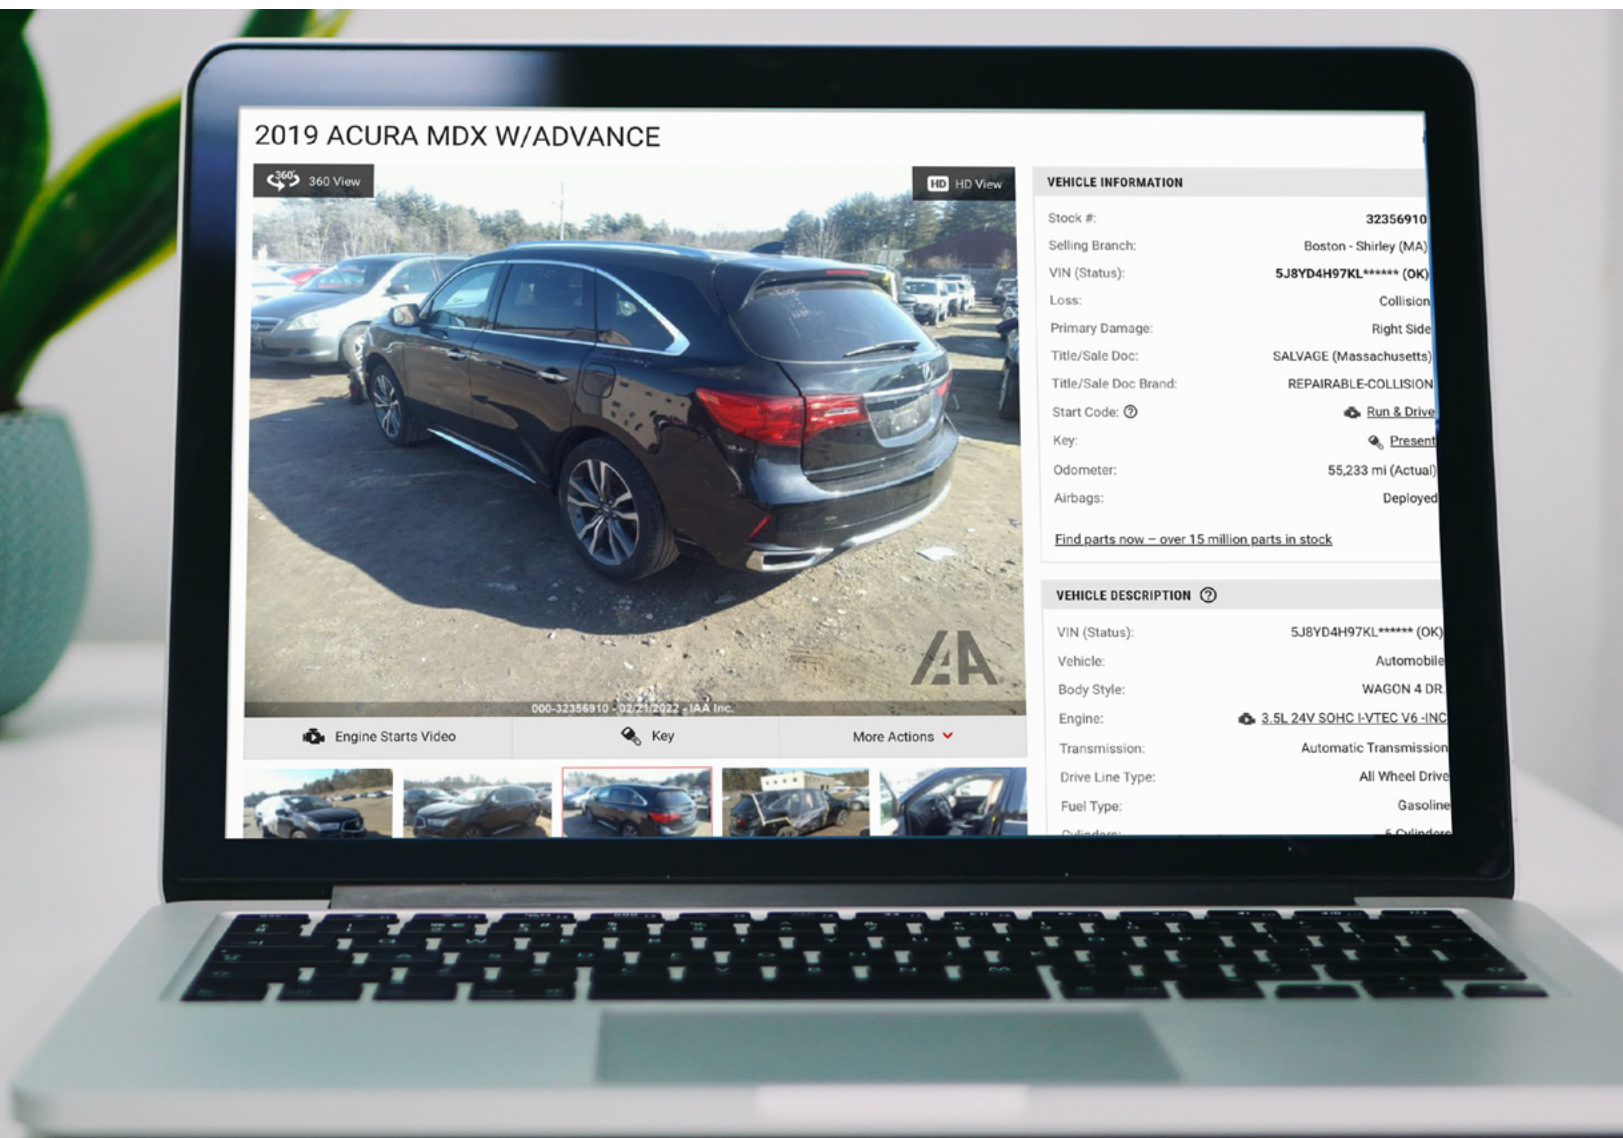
2019 ACURA MDX W/ADVANCE

360 360 View

HD HD View

IAA

000-32356910 - 02/21/2022 - IAA Inc.

Engine Starts Video

Key

More Actions

VEHICLE INFORMATION

| | |
|---|---|
| Stock #: | 32356910 |
| Selling Branch: | Boston - Shirley (MA) |
| VIN (Status): | 5J8YD4H97KL****** (OK) |
| Loss: | Collision |
| Primary Damage: | Right Side |
| Title/Sale Doc: | SALVAGE (Massachusetts) |
| Title/Sale Doc Brand: | REPAIRABLE-COLLISION |
| Start Code: ? | Run & Drive |
| Key: | Present |
| Odometer: | 55,233 mi (Actual) |
| Airbags: | Deployed |

Find parts now – over 15 million parts in stock

VEHICLE DESCRIPTION ?

| | |
|---|---|
| VIN (Status): | 5J8YD4H97KL****** (OK) |
| Vehicle: | Automobile |
| Body Style: | WAGON 4 DR |
| Engine: | 3.5L 24V SOHC I-VTEC V6 -INC |
| Transmission: | Automatic Transmission |
| Drive Line Type: | All Wheel Drive |
| Fuel Type: | Gasoline |
| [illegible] | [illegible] |